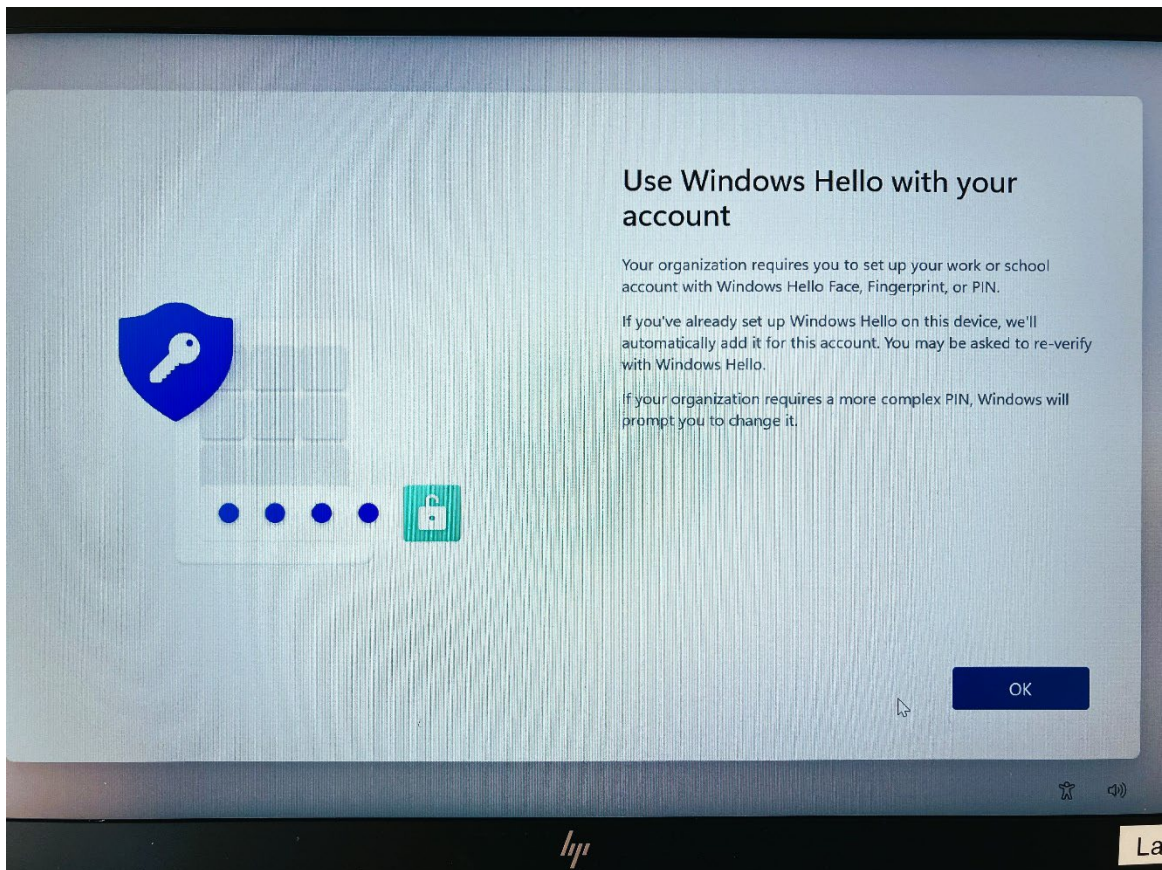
Use Windows Hello with your account

Your organization requires you to set up your work or school account with Windows Hello Face, Fingerprint, or PIN.

If you've already set up Windows Hello on this device, we'll automatically add it for this account. You may be asked to re-verify with Windows Hello.

If your organization requires a more complex PIN, Windows will prompt you to change it.

OK

hp

La